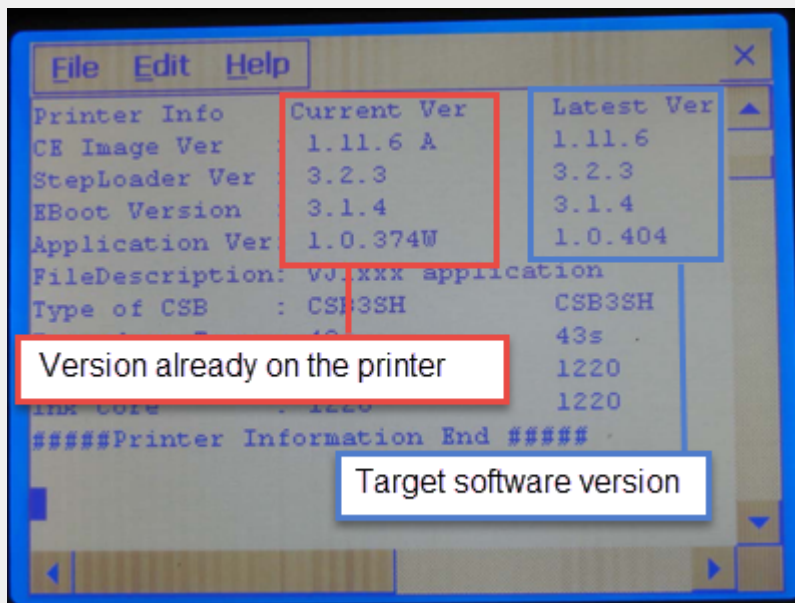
File Edit Help

Printer Info | Current Ver | Latest Ver
CE Image Ver : 1.11.6 A | 1.11.6
StepLoader Ver : 3.2.3 | 3.2.3
EBoot Version : 3.1.4 | 3.1.4
Application Ver: 1.0.374W | 1.0.404
FileDescription: VJ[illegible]xxx application
Type of CSB : CSB3SH | CSB3SH
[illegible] : 43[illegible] | 43s
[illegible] | 1220
Inx Core : 1220 | 1220
#####Printer Information End #####

Version already on the printer

Target software version